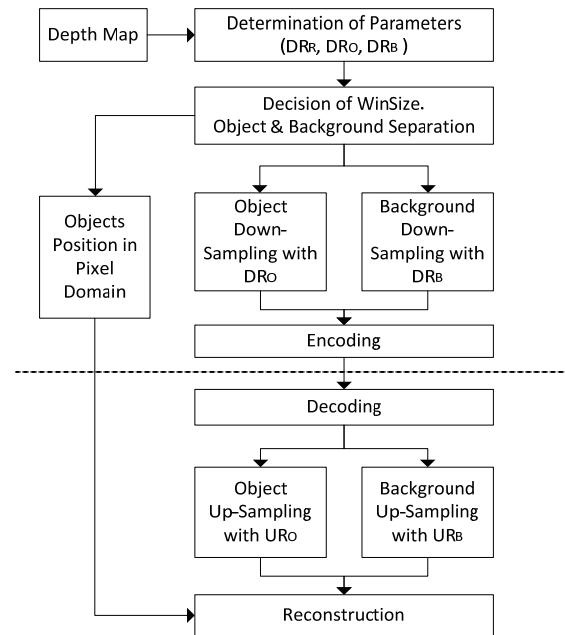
Depth Map

Determination of Parameters (DR$_R$, DR$_O$, DR$_B$ )

Decision of WinSize. Object & Background Separation

Objects Position in Pixel Domain

Object Down-Sampling with DR$_O$

Background Down-Sampling with DR$_B$

Encoding

Decoding

Object Up-Sampling with UR$_O$

Background Up-Sampling with UR$_B$

Reconstruction